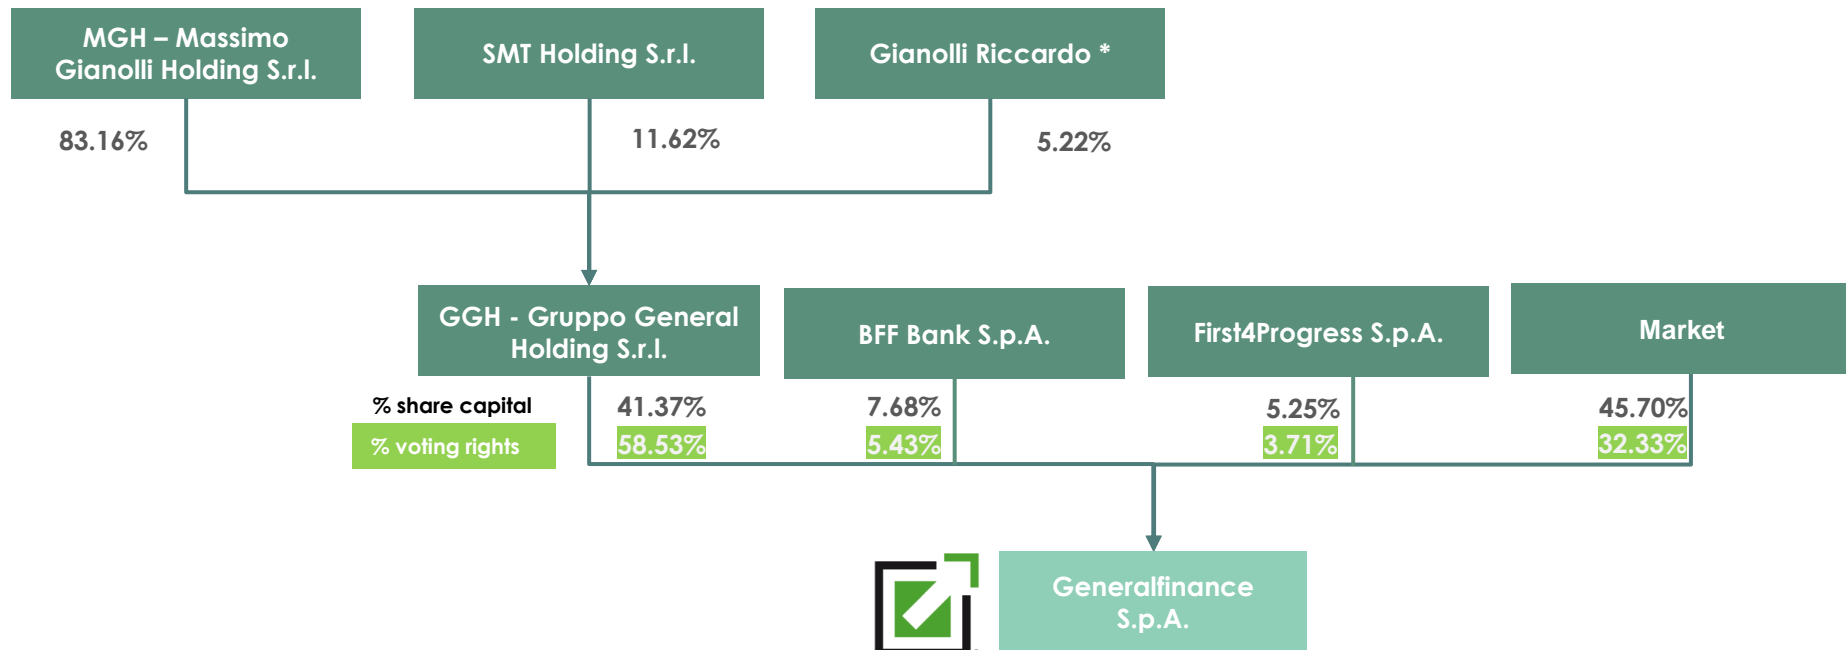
MGH – Massimo Gianolli Holding S.r.l.

SMT Holding S.r.l.

Gianolli Riccardo *

83.16%

11.62%

5.22%

GGH - Gruppo General Holding S.r.l.

BFF Bank S.p.A.

First4Progress S.p.A.

Market

% share capital

% voting rights

41.37%

58.53%

7.68%

5.43%

5.25%

3.71%

45.70%

32.33%

Generalfinance S.p.A.